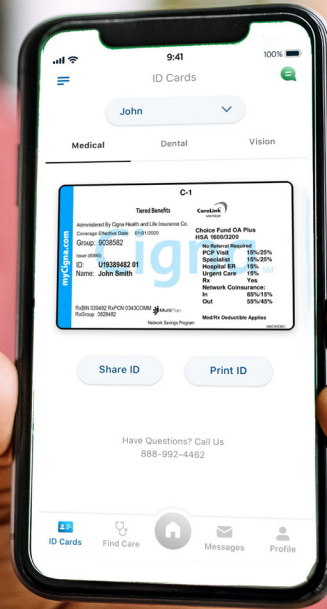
9:41

100%

ID Cards

John

Medical

Dental

Vision

C-1

Tiered Benefits

CareLink

Administered By Cigna Health and Life Insurance Co.

Coverage Effective Date 01/01/2020

Group: 9038582

Issuer (80840)

ID: U19389482 01

Name: John Smith

myCigna.com

Choice Fund OA Plus
HSA 1600/3200

No Referral Required

PCP Visit 15%/25%

Specialist 15%/25%

Hospital ER 15%

Urgent Care 15%

Rx Yes

Network Coinsurance:

In 85%/15%

Out 55%/45%

Med/Rx Deductible Applies

RxBIN 039482 RxPCN 0343COMM

RxGroup 3828482

MultiPlan

Network Savings Program

Share ID

Print ID

Have Questions? Call Us

888-992-4462

ID Cards

Find Care

Messages

Profile